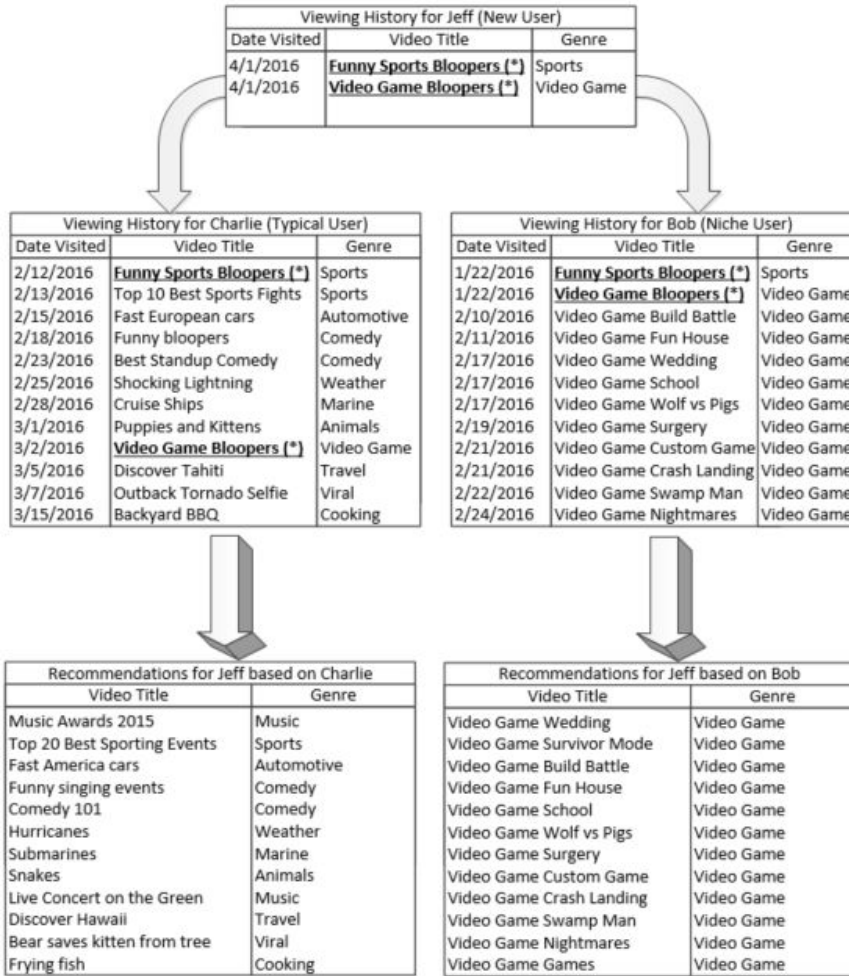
| Viewing History for Jeff (New User) | | |
|---|---|---|
| Date Visited | Video Title | Genre |
| 4/1/2016 | **Funny Sports Bloopers (*)** | Sports |
| 4/1/2016 | **Video Game Bloopers (*)** | Video Game |

| Viewing History for Charlie (Typical User) | | |
|---|---|---|
| Date Visited | Video Title | Genre |
| 2/12/2016 | **Funny Sports Bloopers (*)** | Sports |
| 2/13/2016 | Top 10 Best Sports Fights | Sports |
| 2/15/2016 | Fast European cars | Automotive |
| 2/18/2016 | Funny bloopers | Comedy |
| 2/23/2016 | Best Standup Comedy | Comedy |
| 2/25/2016 | Shocking Lightning | Weather |
| 2/28/2016 | Cruise Ships | Marine |
| 3/1/2016 | Puppies and Kittens | Animals |
| 3/2/2016 | **Video Game Bloopers (*)** | Video Game |
| 3/5/2016 | Discover Tahiti | Travel |
| 3/7/2016 | Outback Tornado Selfie | Viral |
| 3/15/2016 | Backyard BBQ | Cooking |

| Viewing History for Bob (Niche User) | | |
|---|---|---|
| Date Visited | Video Title | Genre |
| 1/22/2016 | **Funny Sports Bloopers (*)** | Sports |
| 1/22/2016 | **Video Game Bloopers (*)** | Video Game |
| 2/10/2016 | Video Game Build Battle | Video Game |
| 2/11/2016 | Video Game Fun House | Video Game |
| 2/17/2016 | Video Game Wedding | Video Game |
| 2/17/2016 | Video Game School | Video Game |
| 2/17/2016 | Video Game Wolf vs Pigs | Video Game |
| 2/19/2016 | Video Game Surgery | Video Game |
| 2/21/2016 | Video Game Custom Game | Video Game |
| 2/21/2016 | Video Game Crash Landing | Video Game |
| 2/22/2016 | Video Game Swamp Man | Video Game |
| 2/24/2016 | Video Game Nightmares | Video Game |

| Recommendations for Jeff based on Charlie | |
|---|---|
| Video Title | Genre |
| Music Awards 2015 | Music |
| Top 20 Best Sporting Events | Sports |
| Fast America cars | Automotive |
| Funny singing events | Comedy |
| Comedy 101 | Comedy |
| Hurricanes | Weather |
| Submarines | Marine |
| Snakes | Animals |
| Live Concert on the Green | Music |
| Discover Hawaii | Travel |
| Bear saves kitten from tree | Viral |
| Frying fish | Cooking |

| Recommendations for Jeff based on Bob | |
|---|---|
| Video Title | Genre |
| Video Game Wedding | Video Game |
| Video Game Survivor Mode | Video Game |
| Video Game Build Battle | Video Game |
| Video Game Fun House | Video Game |
| Video Game School | Video Game |
| Video Game Wolf vs Pigs | Video Game |
| Video Game Surgery | Video Game |
| Video Game Custom Game | Video Game |
| Video Game Crash Landing | Video Game |
| Video Game Swamp Man | Video Game |
| Video Game Nightmares | Video Game |
| Video Game Games | Video Game |